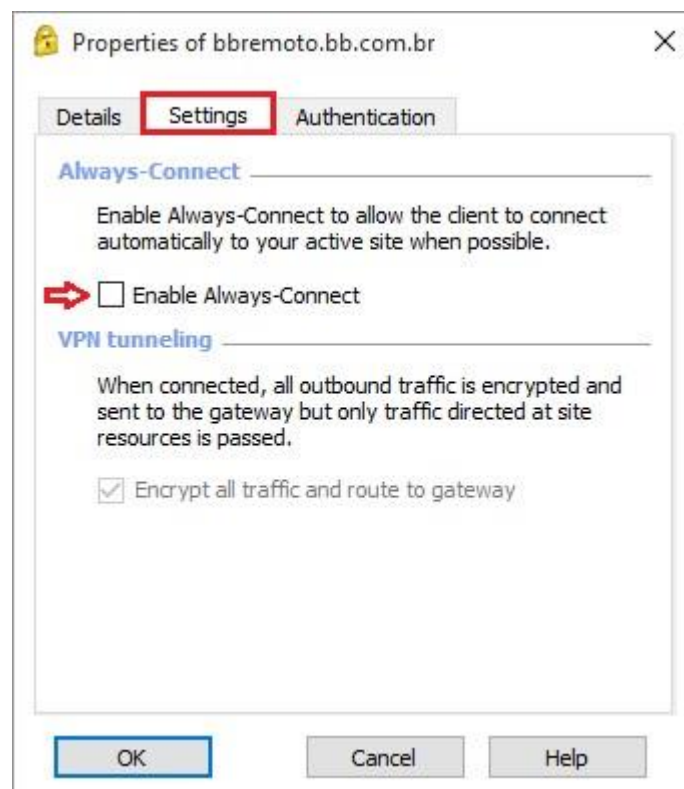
Properties of bbremoto.bb.com.br

×

Details Settings Authentication

Always-Connect

Enable Always-Connect to allow the client to connect automatically to your active site when possible.

Enable Always-Connect

VPN tunneling

When connected, all outbound traffic is encrypted and sent to the gateway but only traffic directed at site resources is passed.

Encrypt all traffic and route to gateway

OK Cancel Help